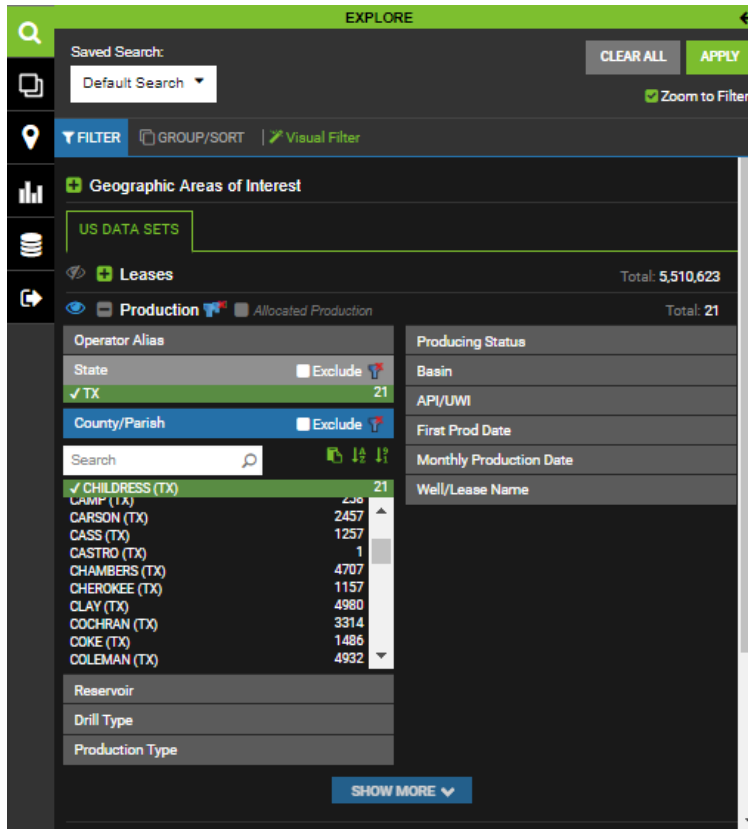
EXPLORE

Saved Search:
Default Search

CLEAR ALL
APPLY
Zoom to Filter

FILTER
GROUP/SORT
Visual Filter

Geographic Areas of Interest

US DATA SETS

Leases
Total: 5,510,623

Production
Allocated Production
Total: 21

Operator Alias

State
Exclude
✓TX 21

County/Parish
Exclude

Search

✓CHILDRESS (TX) 21
CAMP (TX) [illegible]
CARSON (TX) 2457
CASS (TX) 1257
CASTRO (TX) 1
CHAMBERS (TX) 4707
CHEROKEE (TX) 1157
CLAY (TX) 4980
COCHRAN (TX) 3314
COKE (TX) 1486
COLEMAN (TX) 4932

Reservoir
Drill Type
Production Type

Producing Status
Basin
API/UWI
First Prod Date
Monthly Production Date
Well/Lease Name

SHOW MORE